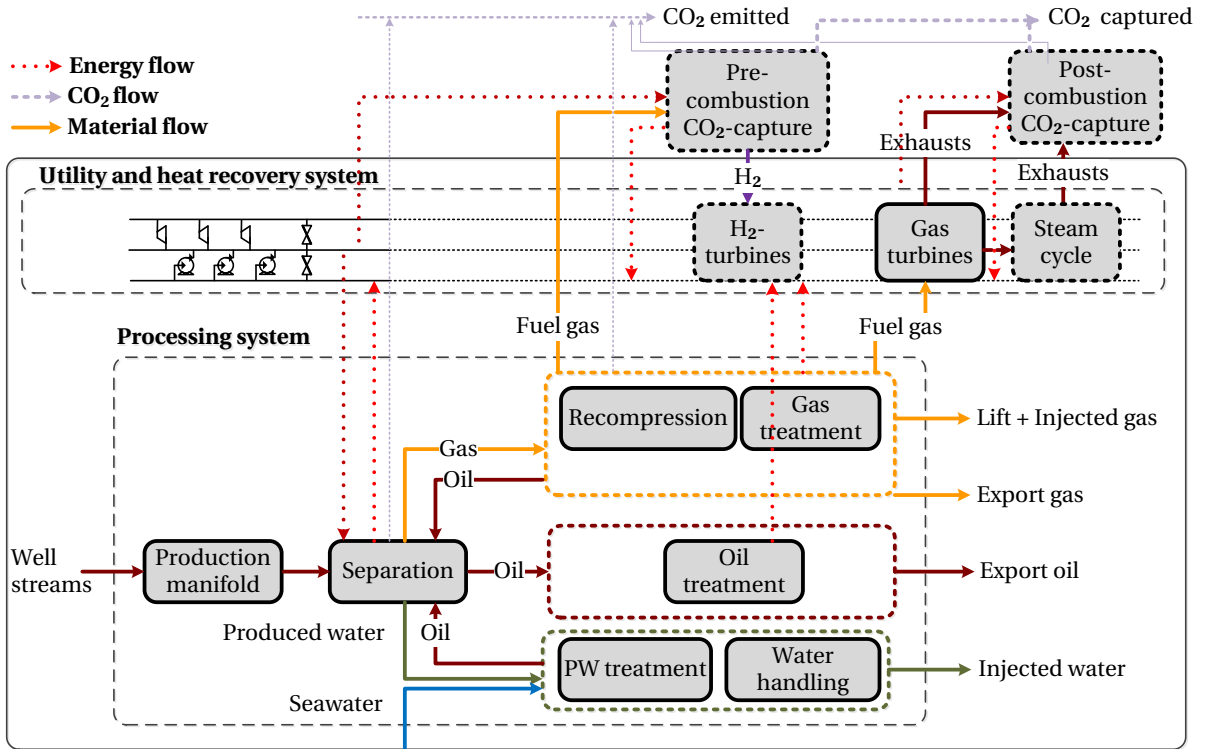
$CO_2$ emitted

$CO_2$ captured

Energy flow

$CO_2$ flow

Material flow

Pre-combustion $CO_2$-capture

Post-combustion $CO_2$-capture

Exhausts

Utility and heat recovery system

$H_2$

Exhausts

$H_2$-turbines

Gas turbines

Steam cycle

Fuel gas

Fuel gas

Processing system

Recompression

Gas treatment

Lift + Injected gas

Gas

Oil

Export gas

Well streams

Production manifold

Separation

Oil

Oil treatment

Export oil

Produced water

Oil

PW treatment

Water handling

Injected water

Seawater